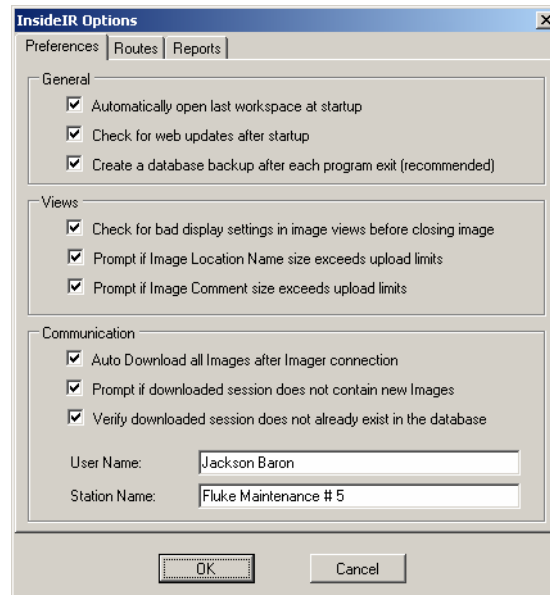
InsideIR Options

Preferences | Routes | Reports

General

☑ Automatically open last workspace at startup

☑ Check for web updates after startup

☑ Create a database backup after each program exit (recommended)

Views

☑ Check for bad display settings in image views before closing image

☑ Prompt if Image Location Name size exceeds upload limits

☑ Prompt if Image Comment size exceeds upload limits

Communication

☑ Auto Download all Images after Imager connection

☑ Prompt if downloaded session does not contain new Images

☑ Verify downloaded session does not already exist in the database

User Name: Jackson Baron

Station Name: Fluke Maintenance # 5

OK

Cancel